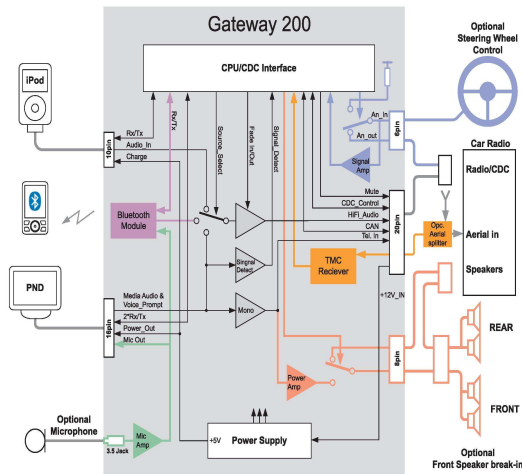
Gateway 200

Optional Steering Wheel Control

iPod

CPU/CDC Interface

Rx/Tx
Rx/Tx
Source_Select
Fade In/Out
Signal_Detect
An_In
An_out
6pin
Signal Amp

Car Radio
Radio/CDC
Aerial in
Speakers

16pin
Rx/Tx
Audio_In
Charge

Bluetooth Module

Mute
CDC_Control
HiFi_Audio
CAN
Tel. In
20pin

Opt. Aerial splitter

Singral Detect

TMC Reciever

PND

Media Audio & Voice_Prompt
2*Rx/Tx
Power_Out
Mic Out
16pin

Mono

+12V_IN

8pin

REAR

Power Amp

FRONT

Optional Microphone

3.5 Jack

Mic Amp

+5V
Power Supply

Optional Front Speaker break-in